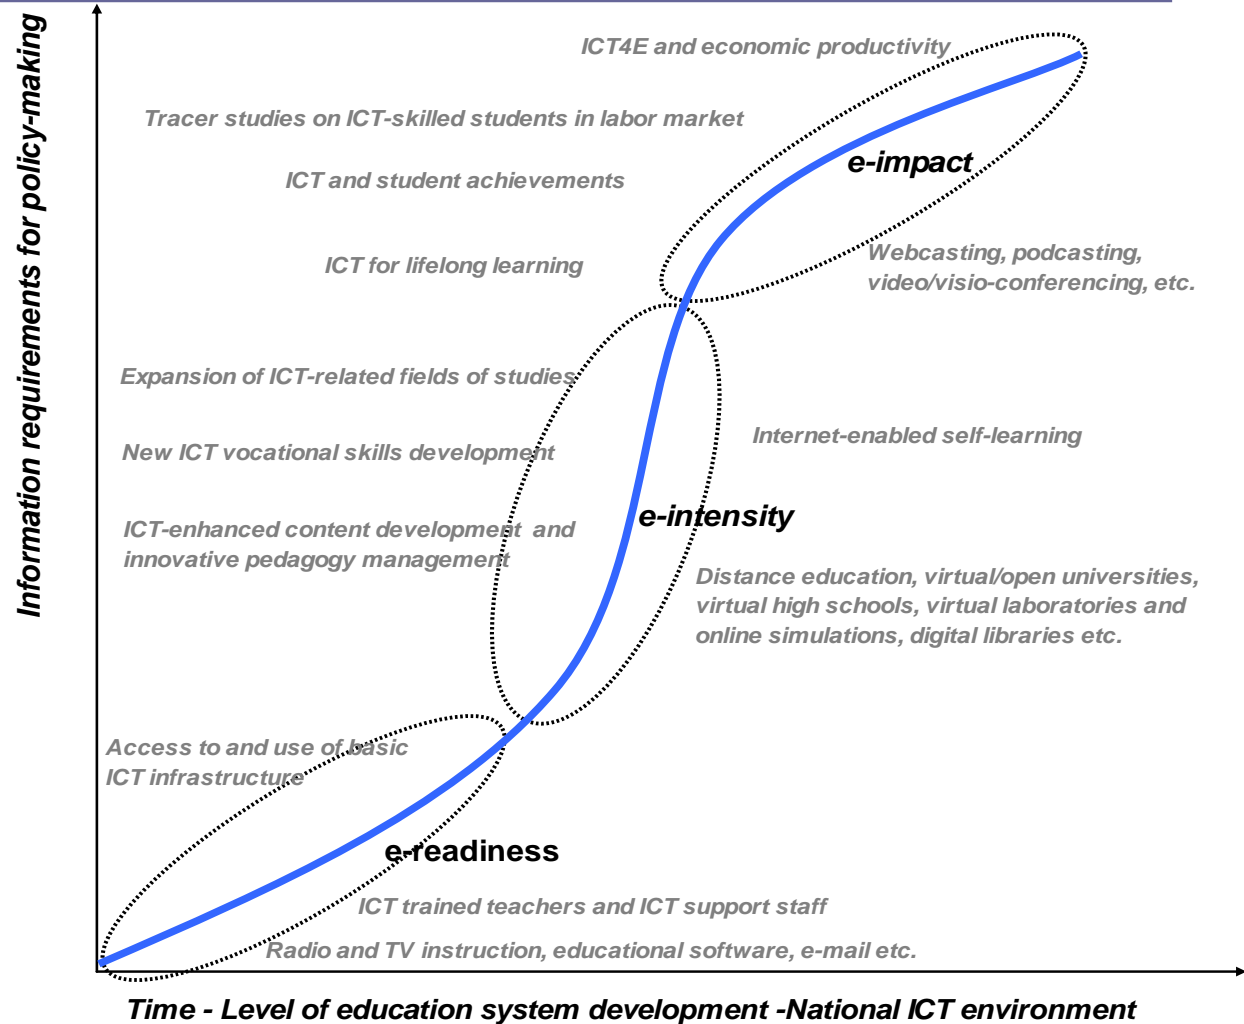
Information requirements for policy-making

ICT4E and economic productivity

Tracer studies on ICT-skilled students in labor market

e-impact

ICT and student achievements

Webcasting, podcasting, video/visio-conferencing, etc.

ICT for lifelong learning

Expansion of ICT-related fields of studies

Internet-enabled self-learning

New ICT vocational skills development

ICT-enhanced content development and innovative pedagogy management

e-intensity

Distance education, virtual/open universities, virtual high schools, virtual laboratories and online simulations, digital libraries etc.

Access to and use of basic ICT infrastructure

e-readiness

ICT trained teachers and ICT support staff

Radio and TV instruction, educational software, e-mail etc.

Time - Level of education system development -National ICT environment